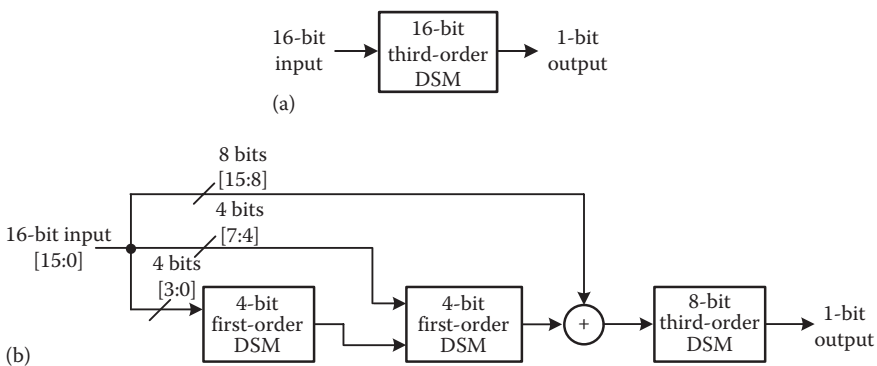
16-bit input

16-bit third-order DSM

1-bit output

(a)

8 bits [15:8]

4 bits [7:4]

16-bit input [15:0]

4 bits [3:0]

4-bit first-order DSM

4-bit first-order DSM

+

8-bit third-order DSM

1-bit output

(b)